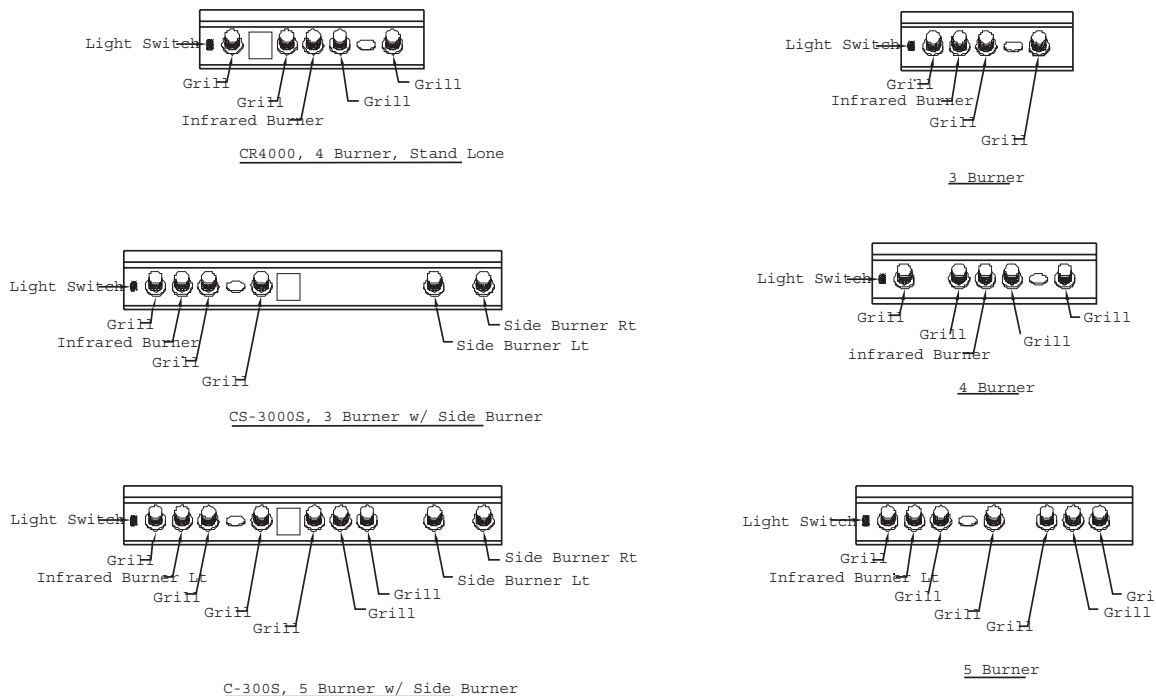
Light Switch
Grill
Grill
Infrared Burner
Grill
Grill

CR4000, 4 Burner, Stand Lone

Light Switch
Grill
Infrared Burner
Grill
Grill

3 Burner

Light Switch
Grill
Infrared Burner
Grill
Grill
Side Burner Rt
Side Burner Lt

CS-3000S, 3 Burner w/ Side Burner

Light Switch
Grill
Grill
infrared Burner
Grill
Grill

4 Burner

Light Switch
Grill
Infrared Burner Lt
Grill
Grill
Grill
Grill
Grill
Side Burner Rt
Side Burner Lt

C-300S, 5 Burner w/ Side Burner

Light Switch
Grill
Infrared Burner Lt
Grill
Grill
Grill
Grill
Gri

5 Burner